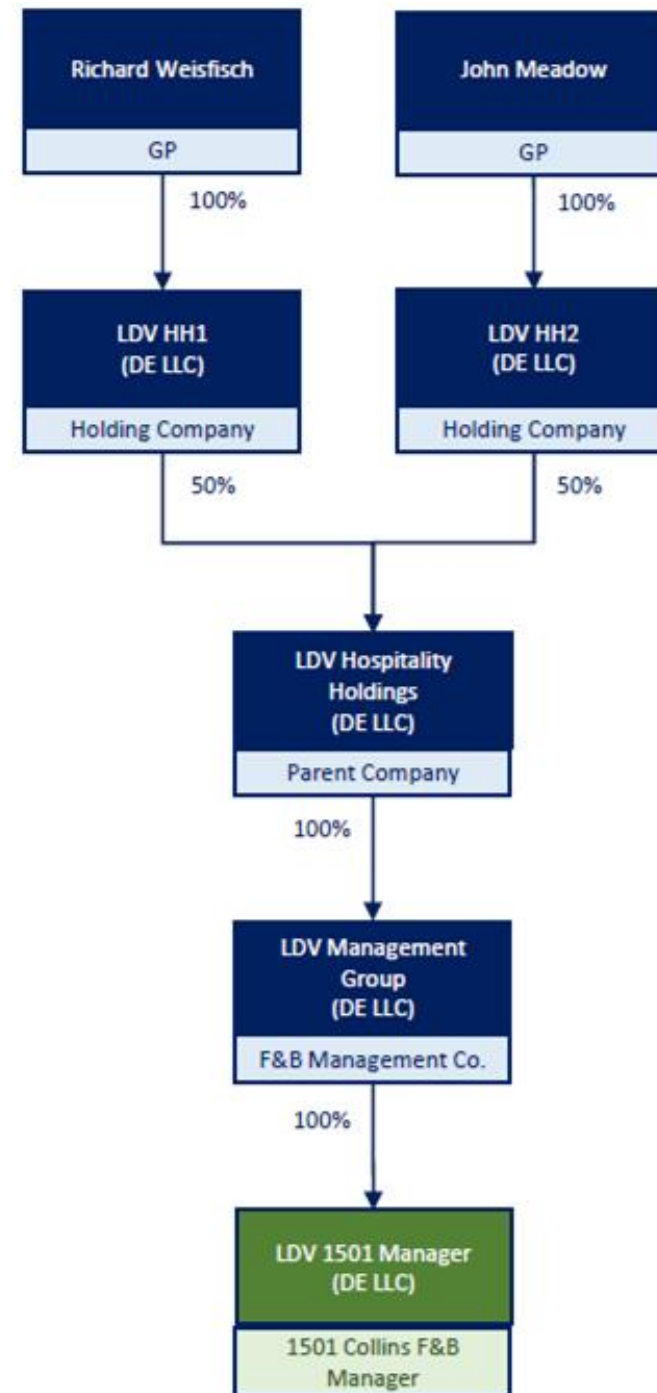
Richard Weisfisch

GP

100%

John Meadow

GP

100%

LDV HH1
(DE LLC)

Holding Company

50%

LDV HH2
(DE LLC)

Holding Company

50%

LDV Hospitality Holdings
(DE LLC)

Parent Company

100%

LDV Management Group
(DE LLC)

F&B Management Co.

100%

LDV 1501 Manager
(DE LLC)

1501 Collins F&B Manager